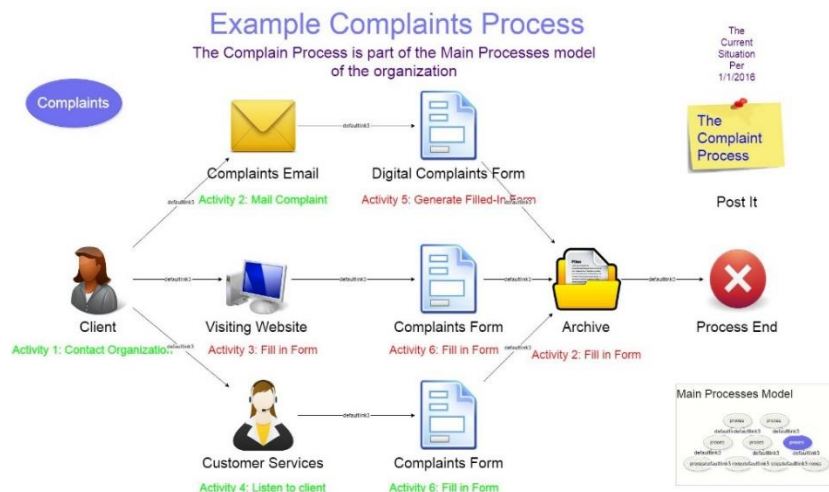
Example Complaints Process

The Complain Process is part of the Main Processes model of the organization

The Current Situation Per 1/1/2016

Complaints

The Complaint Process

Post It

defaultlink3

Complaints Email

Activity 2: Mail Complaint

Digital Complaints Form

Activity 5: Generate Filled-In Form

defaultlink3

defaultlink3

defaultlink3

defaultlink3

defaultlink3

defaultlink3

Client

Activity 1: Contact Organization

Visiting Website

Activity 3: Fill in Form

Complaints Form

Activity 6: Fill in Form

Archive

Activity 2: Fill in Form

Process End

defaultlink3

defaultlink3

Customer Services

Activity 4: Listen to client

defaultlink3

Complaints Form

Activity 6: Fill in Form

Main Processes Model

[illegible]